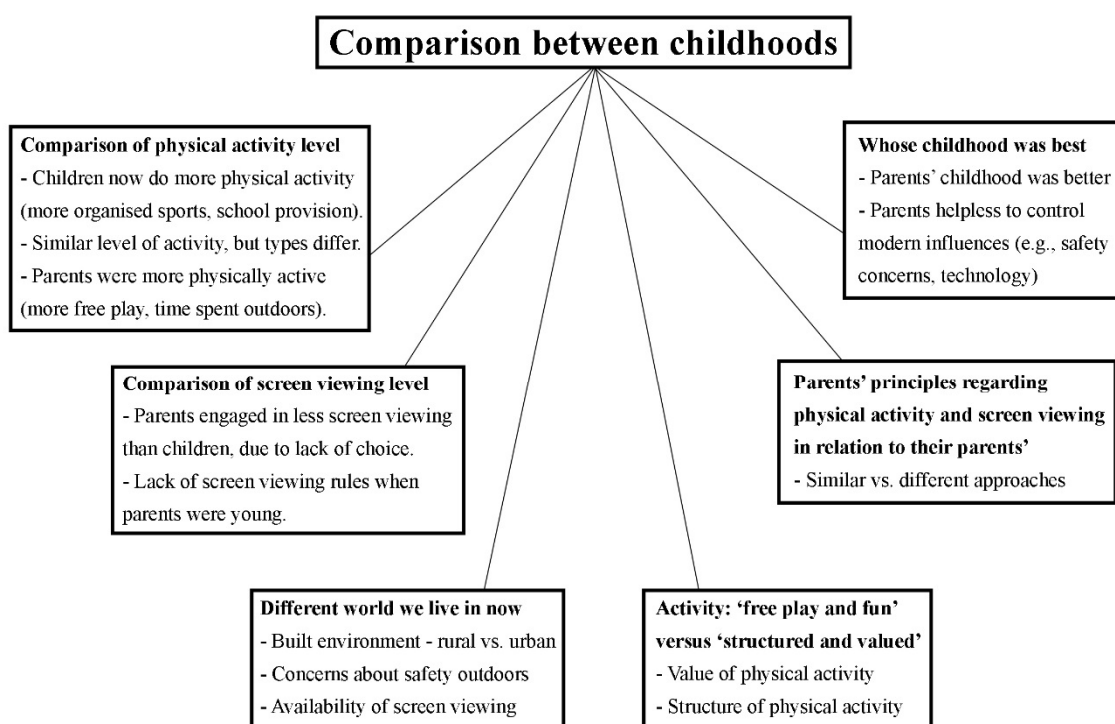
Comparison between childhoods

Comparison of physical activity level
- Children now do more physical activity (more organised sports, school provision).
- Similar level of activity, but types differ.
- Parents were more physically active (more free play, time spent outdoors).

Whose childhood was best
- Parents' childhood was better
- Parents helpless to control modern influences (e.g., safety concerns, technology)

Comparison of screen viewing level
- Parents engaged in less screen viewing than children, due to lack of choice.
- Lack of screen viewing rules when parents were young.

Parents' principles regarding physical activity and screen viewing in relation to their parents'
- Similar vs. different approaches

Different world we live in now
- Built environment - rural vs. urban
- Concerns about safety outdoors
- Availability of screen viewing

Activity: 'free play and fun' versus 'structured and valued'
- Value of physical activity
- Structure of physical activity